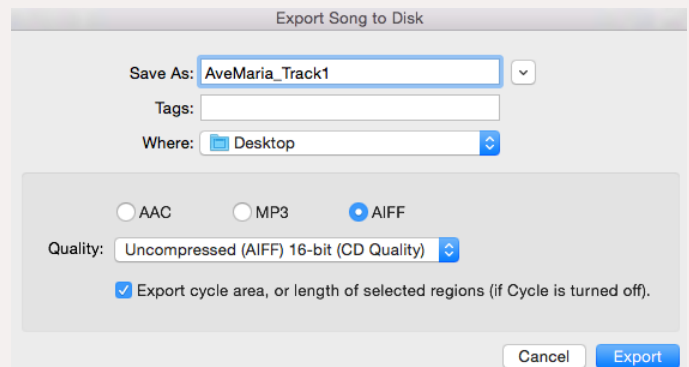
Export Song to Disk

Save As: AveMaria_Track1

Tags:

Where: Desktop

AAC MP3 AIFF

Quality: Uncompressed (AIFF) 16-bit (CD Quality)

Export cycle area, or length of selected regions (if Cycle is turned off).

Cancel Export